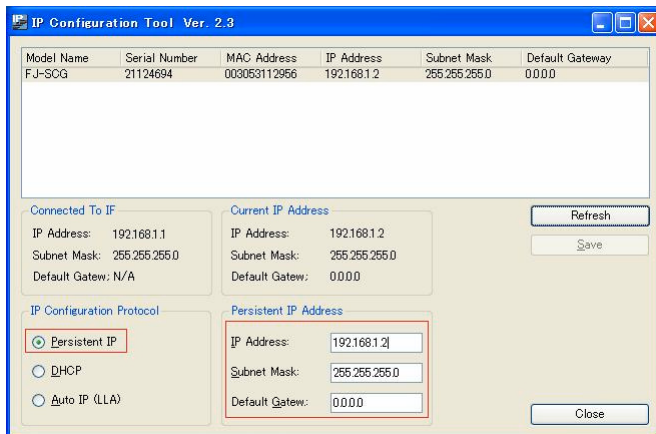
IP Configuration Tool Ver. 2.3

| Model Name | Serial Number | MAC Address | IP Address | Subnet Mask | Default Gateway |
|---|---|---|---|---|---|
| FJ-SCG | 21124694 | 003053112956 | 192.168.1.2 | 255.255.255.0 | 0.0.0.0 |

Connected To IF
IP Address: 192.168.1.1
Subnet Mask: 255.255.255.0
Default Gatew: N/A

Current IP Address
IP Address: 192.168.1.2
Subnet Mask: 255.255.255.0
Default Gatew: 0.0.0.0

Refresh
Save

IP Configuration Protocol
Persistent IP
DHCP
Auto IP (LLA)

Persistent IP Address
IP Address: 192.168.1.2
Subnet Mask: 255.255.255.0
Default Gatew: 0.0.0.0

Close